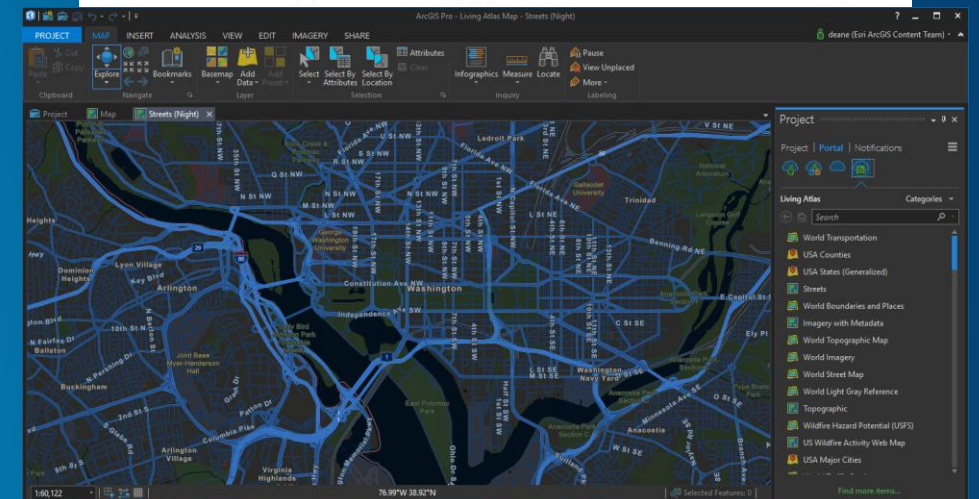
ArcGIS Pro - Living Atlas Map - Streets (Night)

? – □ ×

PROJECT MAP INSERT ANALYSIS VIEW EDIT IMAGERY SHARE

deane (Esri ArcGIS Content Team)

Paste Cut Copy Clipboard

Explore Bookmarks Navigate

Basemap Add Data Add Preset Layer

Select Select By Attributes Select By Location Attributes Clear Selection

Infographics Measure Locate Inquiry

Pause View Unplaced More Labeling

Project Map Streets (Night)

Ledroit Park
V St NE
Q St NW
M St NW
Gallaudet University
Trinidad
Heights
Lyon Village
Dominion Heights
Arlington
George Washington University
Benning Rd NE
Constitution Ave NW
Washington
Independence Ave SW
E Capitol St
C St SE
10th St N
N Fairfax Dr
Ballston
Joint Base Myer-Henderson Hall
Buckingham
Columbia Pike
Arlington Village
Virginia Highlands
East Potomac Park
Washington Navy Yard
Anacostia

Project

Project | Portal | Notifications

Living Atlas Categories

Search

World Transportation
USA Counties
USA States (Generalized)
Streets
World Boundaries and Places
Imagery with Metadata
World Topographic Map
World Imagery
World Street Map
World Light Gray Reference
Topographic
Wildfire Hazard Potential (USFS)
US Wildfire Activity Web Map
USA Major Cities

Find more items...

1:60,122

76.99°W 38.92°N

Selected Features: 0